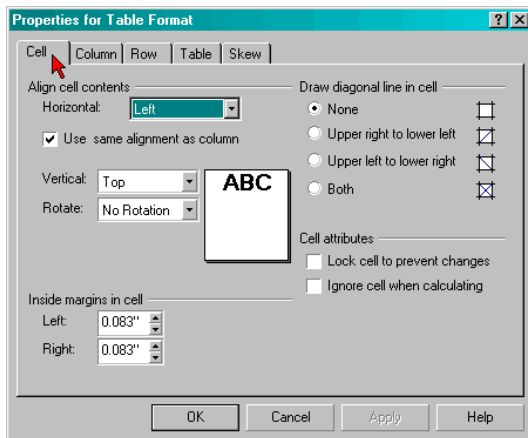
Properties for Table Format

?

X

Cell

Column

Row

Table

Skew

Align cell contents

Horizontal:

Left

Use same alignment as column

Vertical:

Top

Rotate:

No Rotation

ABC

Draw diagonal line in cell

None

Upper right to lower left

Upper left to lower right

Both

Cell attributes

Lock cell to prevent changes

Ignore cell when calculating

Inside margins in cell

Left:

0.083"

Right:

0.083"

OK

Cancel

Apply

Help